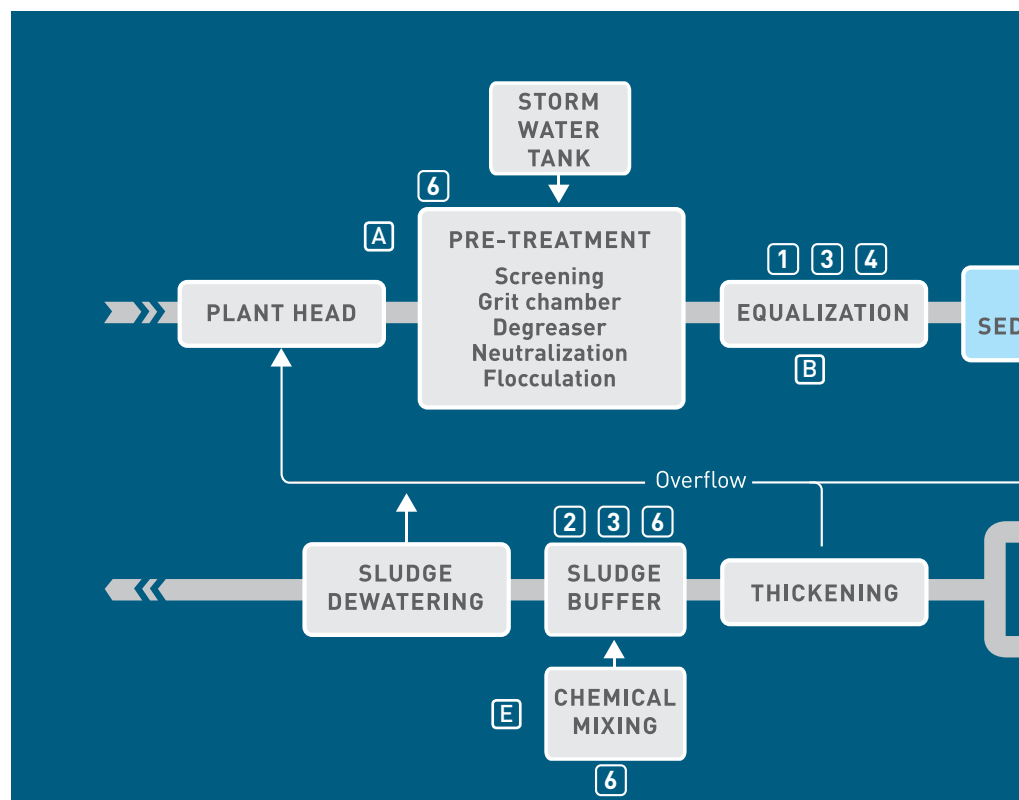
STORM WATER TANK

6

A

PRE-TREATMENT

Screening
Grit chamber
Degreaser
Neutralization
Flocculation

1 3 4

PLANT HEAD

EQUALIZATION

B

SED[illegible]

Overflow

2 3 6

SLUDGE DEWATERING

SLUDGE BUFFER

THICKENING

E

CHEMICAL MIXING

6